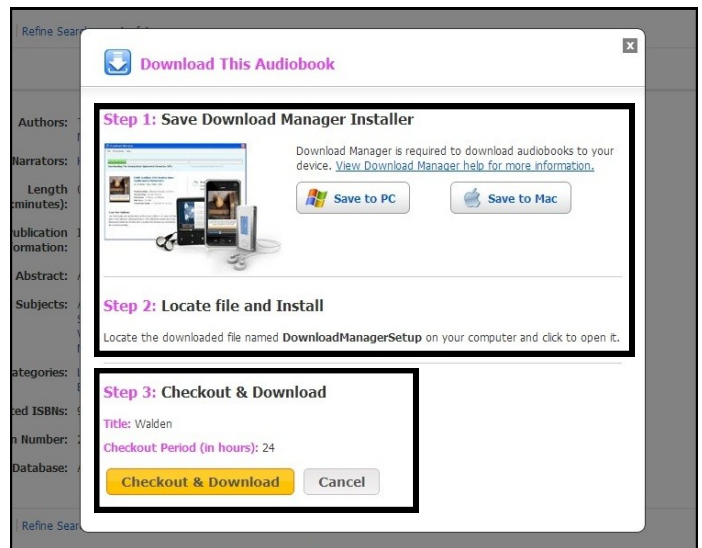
Refine Sear

Download This Audiobook

x

Authors:

Narrators:

Length (minutes):

ublication ormation:

Abstract:

Subjects:

ategories:

ted ISBNs:

n Number:

Database:

Step 1: Save Download Manager Installer

Download Manager is required to download audiobooks to your device. View Download Manager help for more information.

Save to PC

Save to Mac

Step 2: Locate file and Install

Locate the downloaded file named **DownloadManagerSetup** on your computer and click to open it.

Step 3: Checkout & Download

Title: Walden

Checkout Period (in hours): 24

Checkout & Download

Cancel

Refine Sear